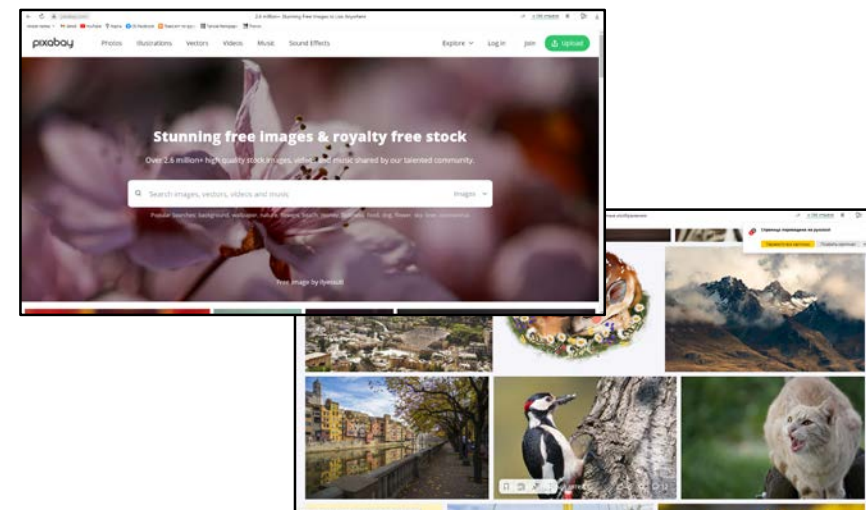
2.6 million+ Stunning Free Images to Use Anywhere

pixabay Photos Illustrations Vectors Videos Music Sound Effects Explore Log in Join Upload

Stunning free images & royalty free stock

Over 2.6 million+ high quality stock images, videos and music shared by our talented community.

Search images, vectors, videos and music Images

Popular Searches: background, wallpaper, nature, flowers, beach, money, business, food, dog, flower, sky, love, economic

Free image by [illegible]

Страница переведена на русский

Перевести все страницы

Показать оригинал